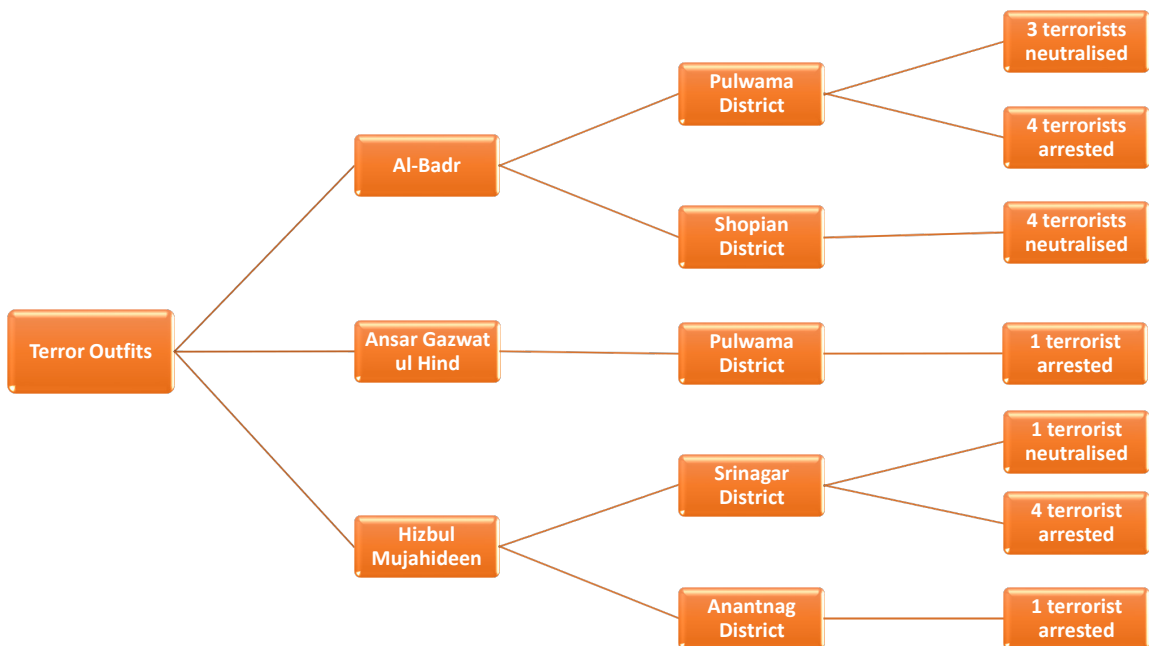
Terror Outfits

Al-Badr

Pulwama District

3 terrorists neutralised

4 terrorists arrested

Shopian District

4 terrorists neutralised

Ansar Gazwat ul Hind

Pulwama District

1 terrorist arrested

Hizbul Mujahideen

Srinagar District

1 terrorist neutralised

4 terrorist arrested

Anantnag District

1 terrorist arrested